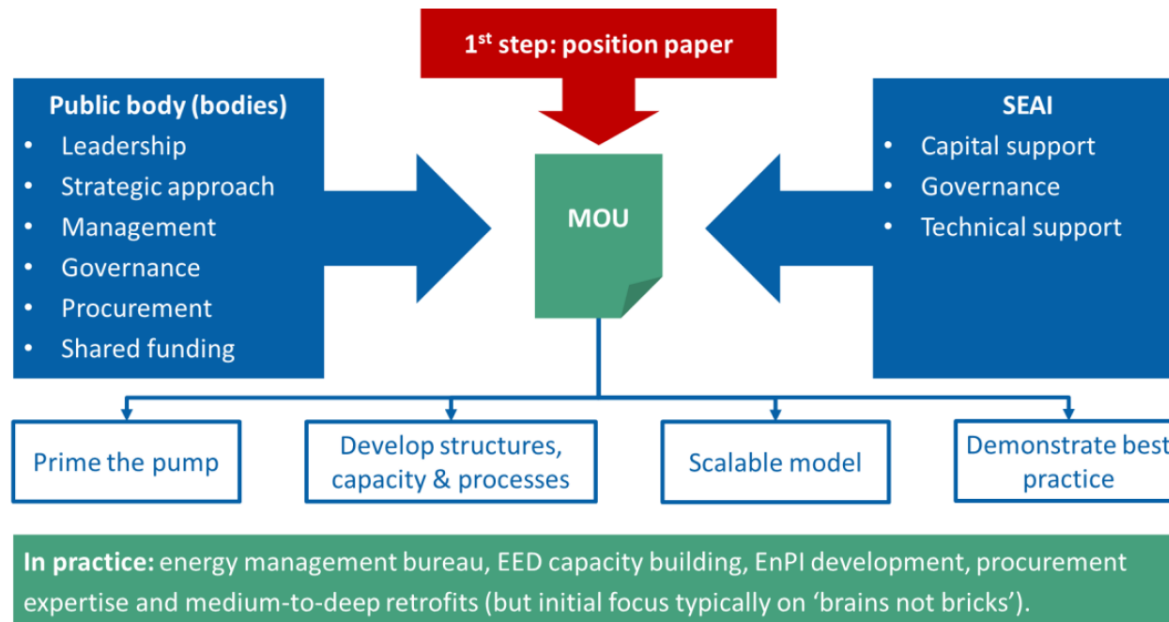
1$^{st}$ step: position paper

Public body (bodies)
- Leadership
- Strategic approach
- Management
- Governance
- Procurement
- Shared funding

MOU

SEAI
- Capital support
- Governance
- Technical support

Prime the pump

Develop structures, capacity & processes

Scalable model

Demonstrate best practice

In practice: energy management bureau, EED capacity building, EnPI development, procurement expertise and medium-to-deep retrofits (but initial focus typically on 'brains not bricks').